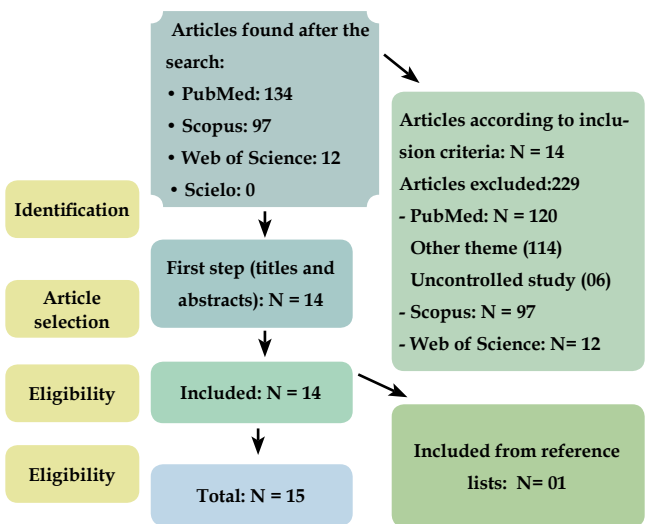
Articles found after the search:
• PubMed: 134
• Scopus: 97
• Web of Science: 12
• Scielo: 0

Articles according to inclusion criteria: N = 14
Articles excluded:229
- PubMed: N = 120
Other theme (114)
Uncontrolled study (06)
- Scopus: N = 97
- Web of Science: N= 12

Identification

First step (titles and abstracts): N = 14

Article selection

Eligibility

Included: N = 14

Included from reference lists: N= 01

Eligibility

Total: N = 15